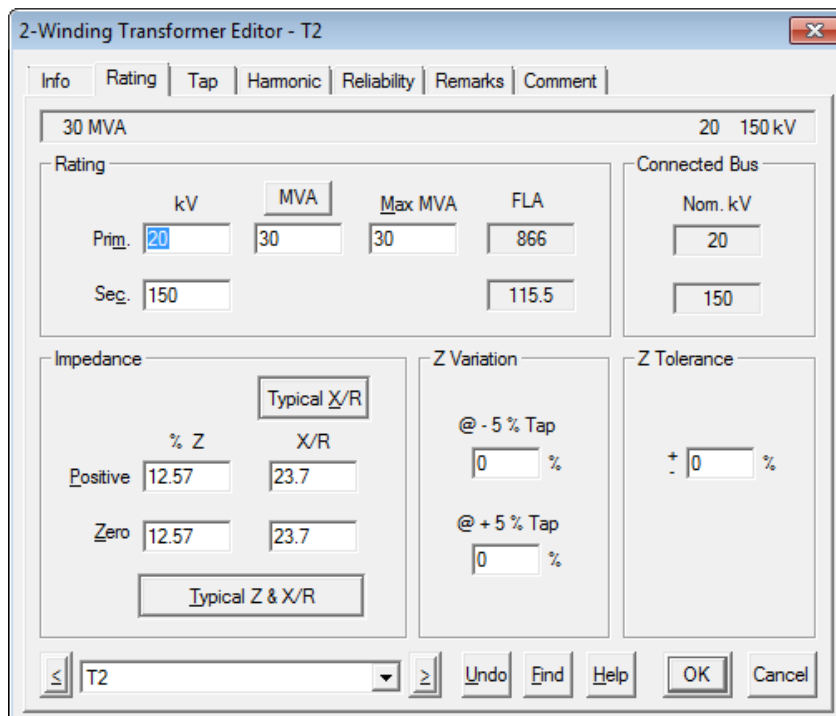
2-Winding Transformer Editor - T2

Info | Rating | Tap | Harmonic | Reliability | Remarks | Comment

30 MVA 20 150 kV

Rating

kV MVA Max MVA FLA

Prim. 20 30 30 866

Sec. 150 115.5

Connected Bus

Nom. kV

20

150

Impedance

Typical X/R

% Z X/R

Positive 12.57 23.7

Zero 12.57 23.7

Typical Z & X/R

Z Variation

@ - 5 % Tap

0 %

@ + 5 % Tap

0 %

Z Tolerance

$\pm$ 0 %

< T2 > Undo Find Help OK Cancel